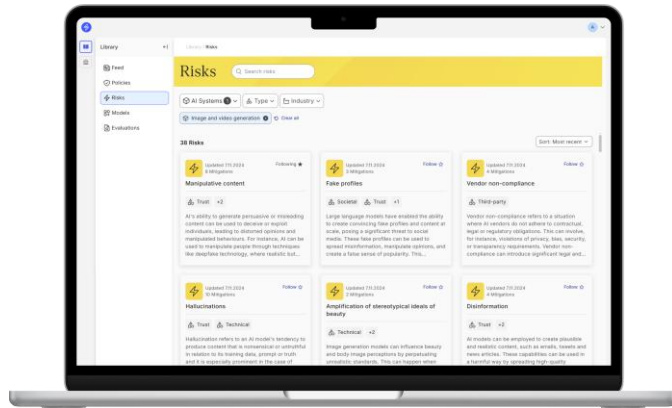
Library

Feed
Policies
Risks
Models
Evaluations

Library / Risks

Risks

Search risks

AI Systems 1 | Type | Industry

Image and video generation | Clear all

38 Risks

Sort: Most recent

Updated 7/1 2024
6 Mitigations
Following
Manipulative content
Trust +2
AI's ability to generate persuasive or misleading content can be used to deceive or exploit individuals, leading to distorted opinions and manipulated behaviors. For instance, AI can be used to manipulate people through techniques like deepfake technology, where realistic but

Updated 7/1 2024
3 Mitigations
Follow
Fake profiles
Societal | Trust +1
Large language models have enabled the ability to create convincing fake profiles and content at scale, posing a significant threat to social media. These fake profiles can be used to spread misinformation, manipulate opinions, and create a false sense of popularity. This...

Updated 7/1 2024
4 Mitigations
Follow
Vendor non-compliance
Third-party
Vendor non-compliance refers to a situation where AI vendors do not adhere to contractual, legal or regulatory obligations. This could include, for instance, violations of privacy, bias, security, or transparency requirements. Vendor non-compliance can introduce significant legal and...

Updated 7/1 2024
12 Mitigations
Follow
Hallucinations
Trust | Technical
Hallucination refers to an AI model's tendency to produce content that is nonsensical or untruthful in relation to its training data, prompt or truth and it is especially prominent in the case of

Updated 7/1 2024
2 Mitigations
Follow
Amplification of stereotypical ideals of beauty
Technical +2
Image generation models can influence beauty and body image perceptions by perpetuating unrealistic standards. This can happen when

Updated 7/1 2024
4 Mitigations
Follow
Disinformation
Trust +2
AI models can be employed to create plausible and realistic content, such as emails, tweets and news articles. These capabilities can be used in a harmful way by spreading high-quality